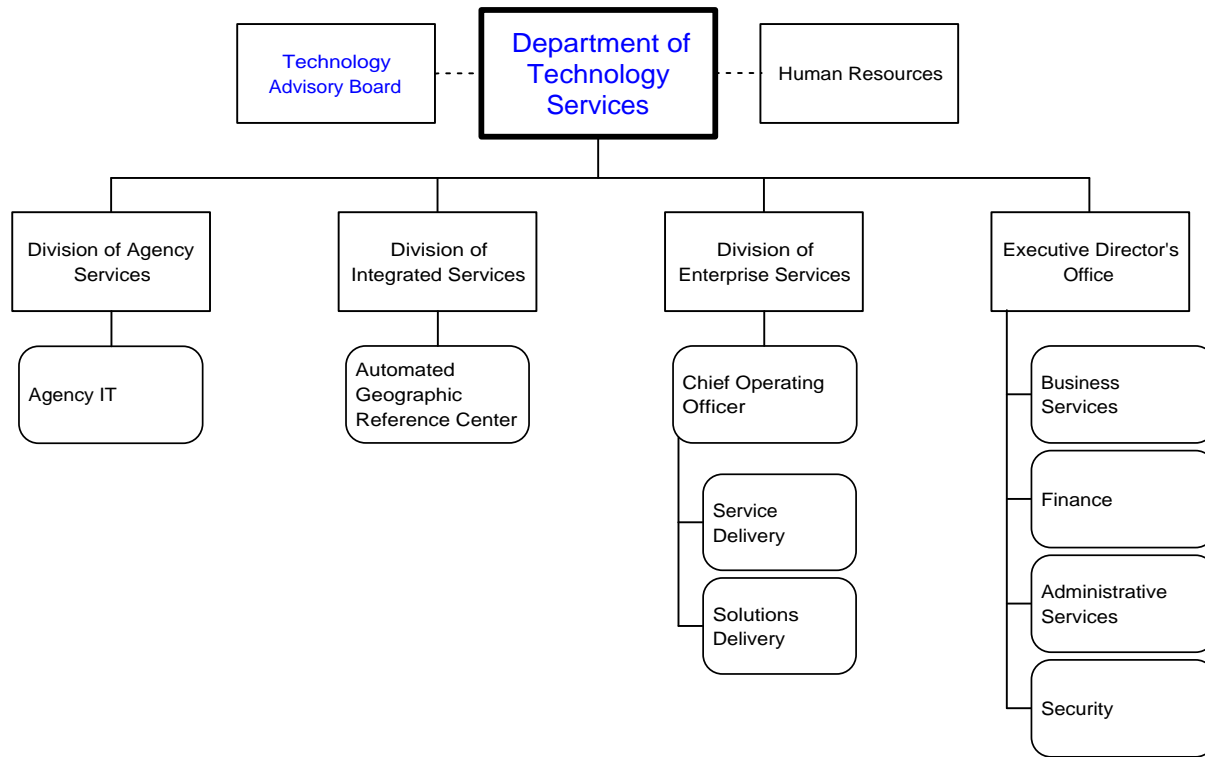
Technology Advisory Board

Department of Technology Services

Human Resources

Division of Agency Services

Division of Integrated Services

Division of Enterprise Services

Executive Director's Office

Agency IT

Automated Geographic Reference Center

Chief Operating Officer

Service Delivery

Solutions Delivery

Business Services

Finance

Administrative Services

Security